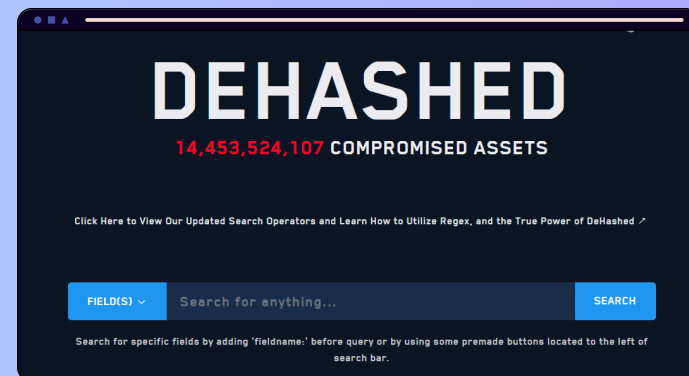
DEHASHED

14,453,524,107 COMPROMISED ASSETS

Click Here to View Our Updated Search Operators and Learn How to Utilize Regex, and the True Power of DeHashed ↗

FIELD(S) ⌄ | Search for anything... | SEARCH

Search for specific fields by adding 'fieldname:' before query or by using some premade buttons located to the left of search bar.